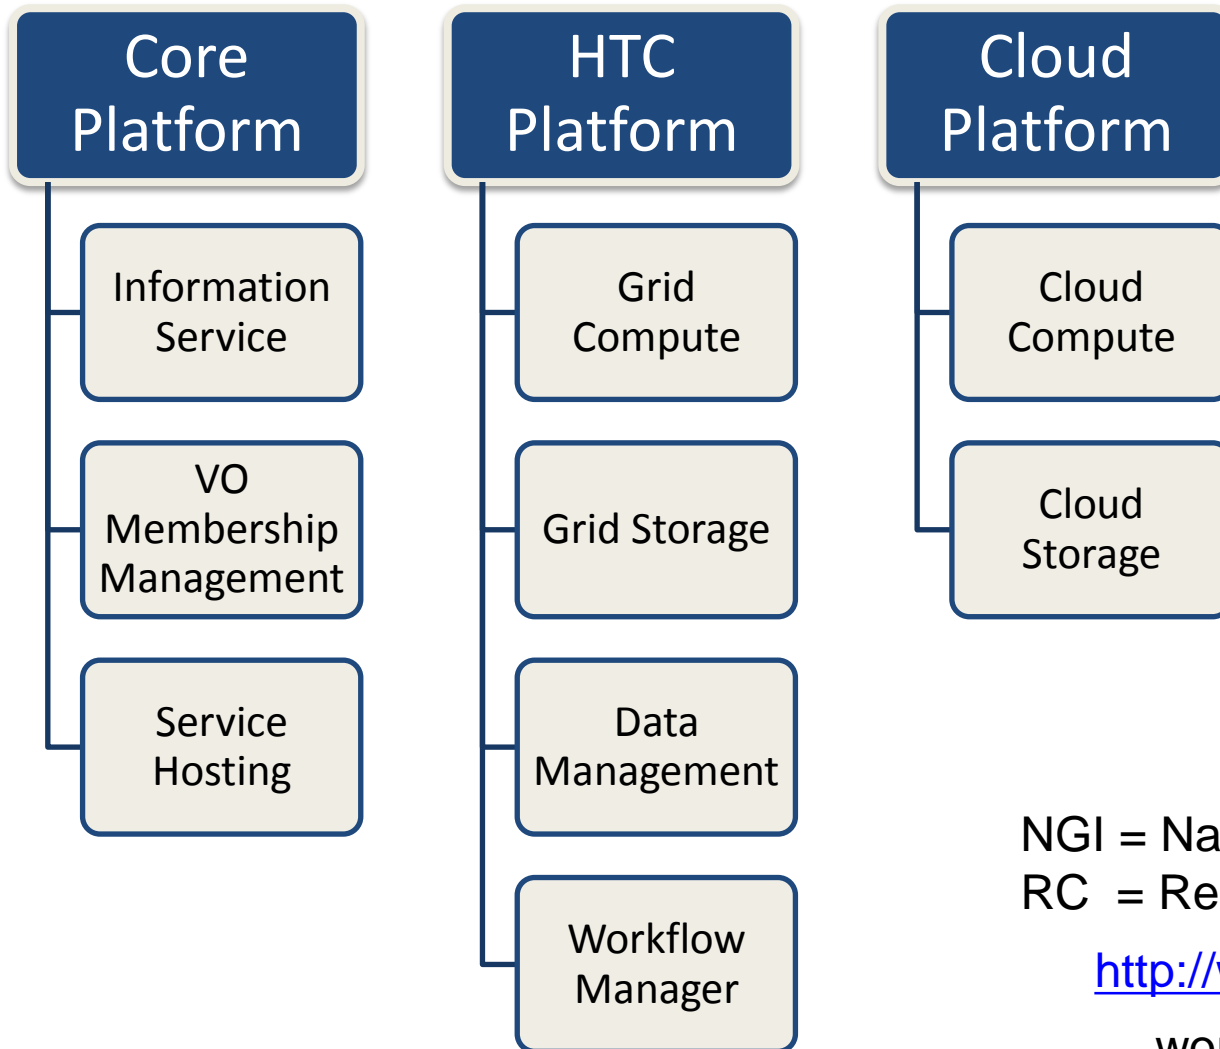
Core Platform

Information Service

VO Membership Management

Service Hosting

HTC Platform

Grid Compute

Grid Storage

Data Management

Workflow Manager

Cloud Platform

Cloud Compute

Cloud Storage

NGI = Na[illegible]
RC = Re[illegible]

http://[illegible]

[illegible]